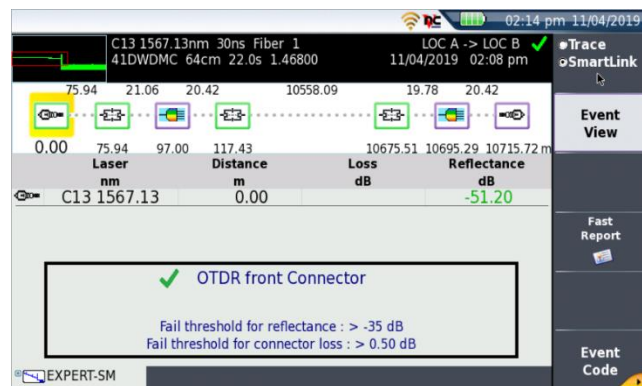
02:14 pm 11/04/2019

C13 1567.13nm 30ns Fiber 1
41DWDMC 64cm 22.0s 1.46800

LOC A -> LOC B
11/04/2019 02:08 pm

Trace
SmartLink

75.94 21.06 20.42 10558.09 19.78 20.42

0.00 75.94 97.00 117.43 10675.51 10695.29 10715.72 m

Event View

| | Laser nm | Distance m | Loss dB | Reflectance dB |
|---|---|---|---|---|
| | C13 1567.13 | 0.00 | | -51.20 |

Fast Report

OTDR front Connector

Fail threshold for reflectance : > -35 dB
Fail threshold for connector loss : > 0.50 dB

EXPERT-SM

Event Code